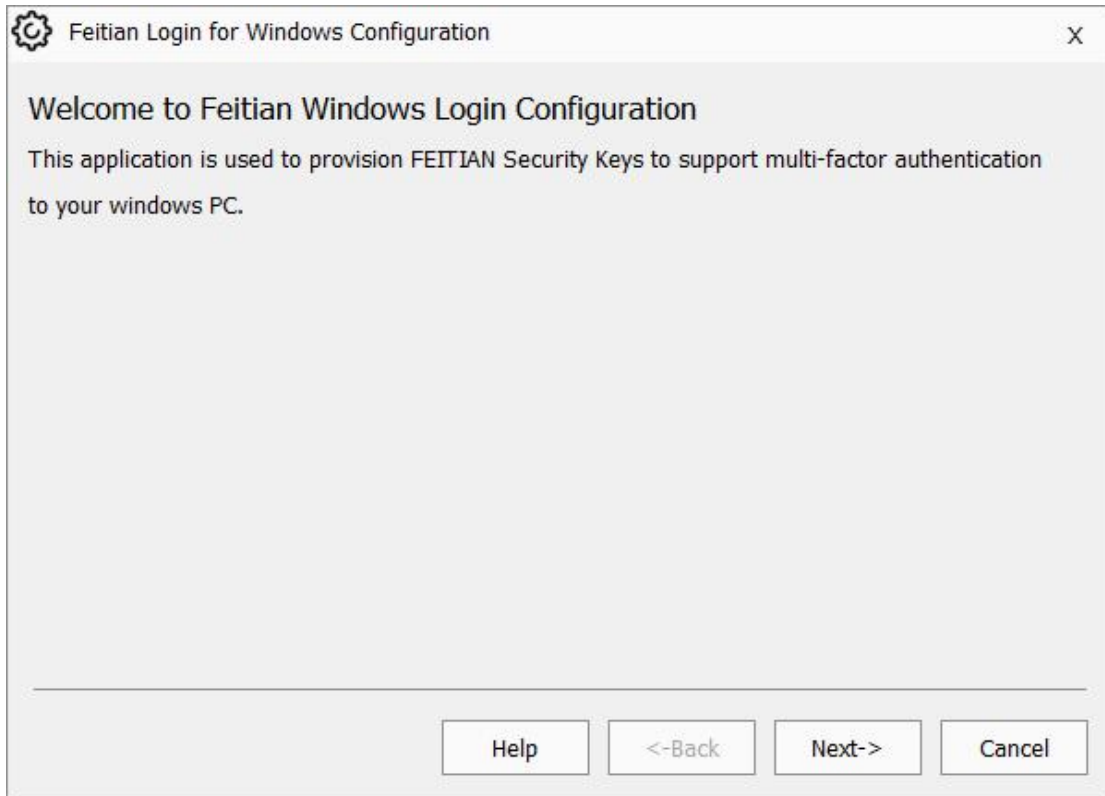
Feitian Login for Windows Configuration

X

Welcome to Feitian Windows Login Configuration

This application is used to provision FEITIAN Security Keys to support multi-factor authentication to your windows PC.

Help

<-Back

Next->

Cancel